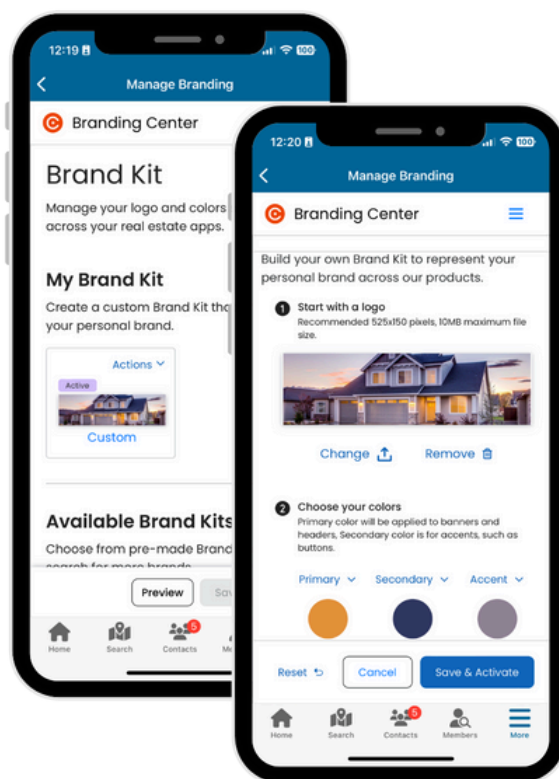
12:19

Manage Branding

Branding Center

Brand Kit

Manage your logo and colors across your real estate apps.

My Brand Kit

Create a custom Brand Kit th your personal brand.

Actions

Active

Custom

Available Brand Kits

Choose from pre-made Brand search for more brands

Preview

Sa

Home Search Contacts 5 Me

12:20

Manage Branding

Branding Center

Build your own Brand Kit to represent your personal brand across our products.

1 Start with a logo
Recommended 525x150 pixels, 10MB maximum file size.

Change

Remove

2 Choose your colors
Primary color will be applied to banners and headers, Secondary color is for accents, such as buttons.

Primary Secondary Accent

Reset

Cancel

Save & Activate

Home Search Contacts 5 Members More